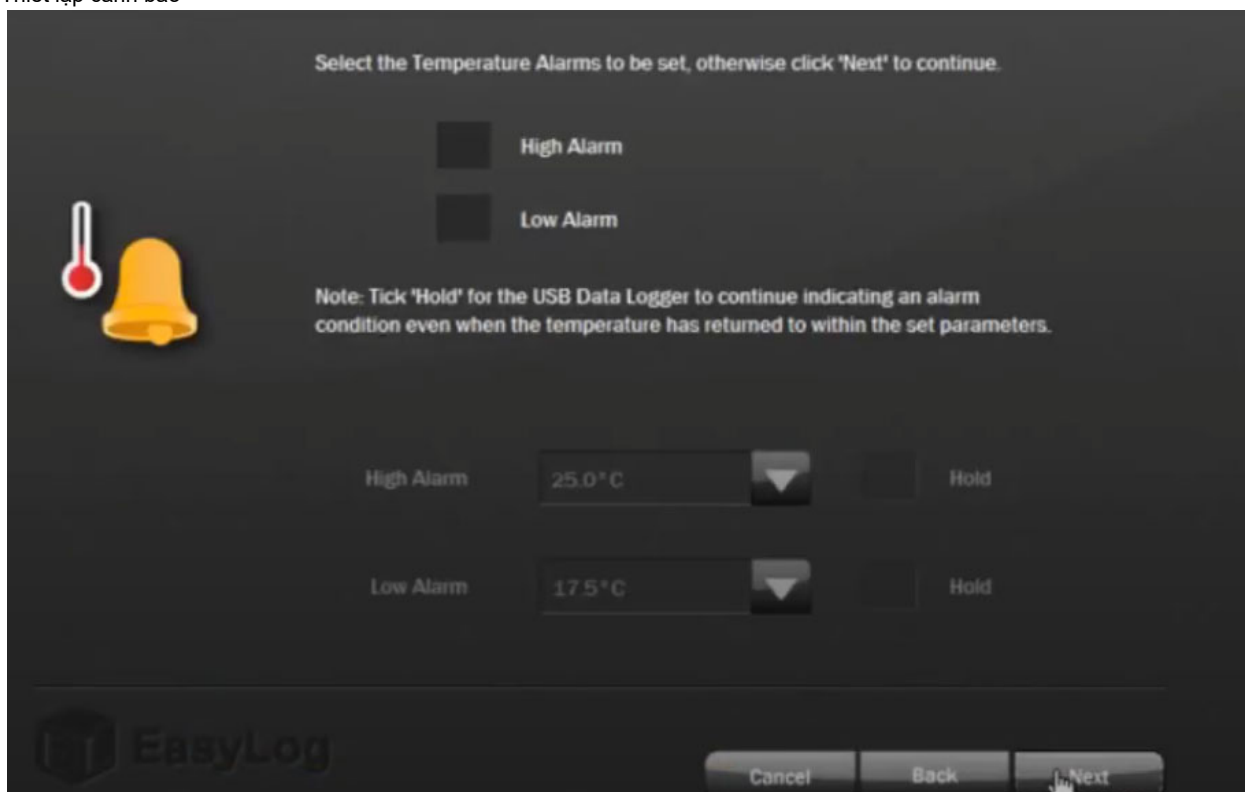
Thiết lập cảnh báo

Select the Temperature Alarms to be set, otherwise click 'Next' to continue.

High Alarm

Low Alarm

Note: Tick 'Hold' for the USB Data Logger to continue indicating an alarm condition even when the temperature has returned to within the set parameters.

High Alarm 25.0°C Hold

Low Alarm 17.5°C Hold

EasyLog

Cancel Back Next